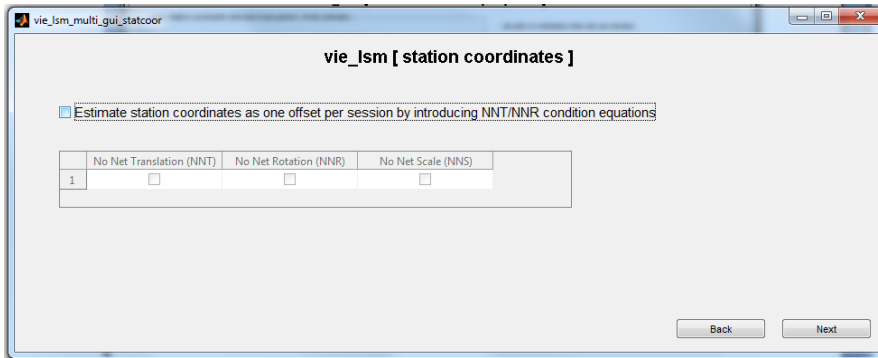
vie_lsm_multi_gui_statcoor

vie_lsm [ station coordinates ]

Estimate station coordinates as one offset per session by introducing NNT/NNR condition equations

|   | No Net Translation (NNT) | No Net Rotation (NNR) | No Net Scale (NNS) |
|---|---|---|---|
| 1 | | | |

Back

Next